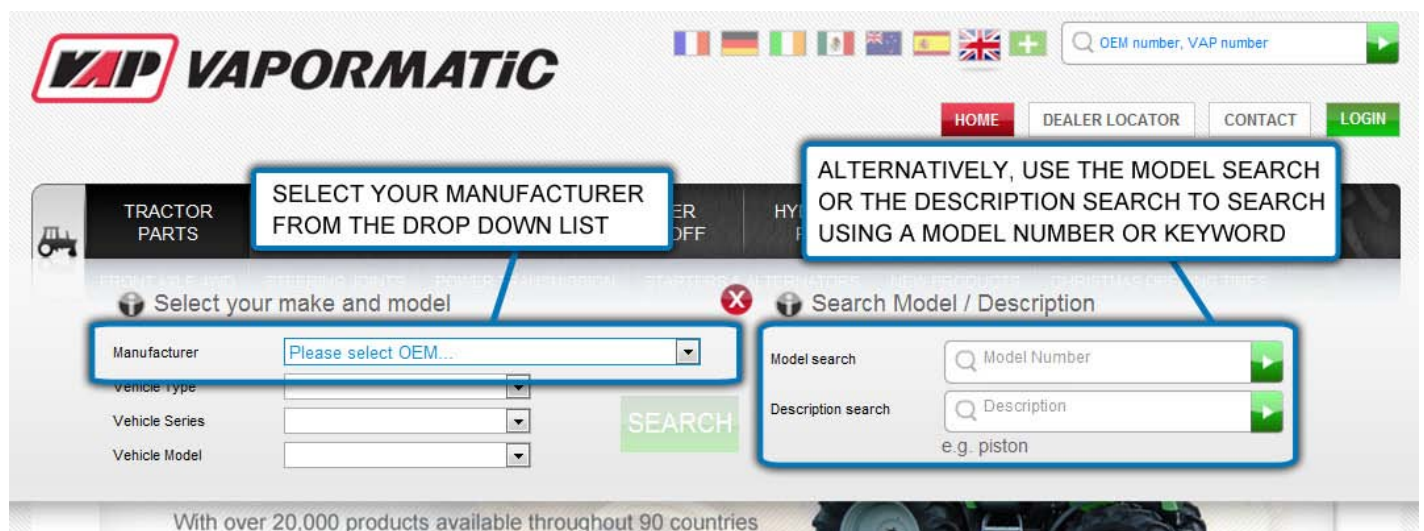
VAP VAPORMATiC

OEM number, VAP number

HOME DEALER LOCATOR CONTACT LOGIN

TRACTOR PARTS

SELECT YOUR MANUFACTURER FROM THE DROP DOWN LIST

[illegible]ER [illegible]OFF

HY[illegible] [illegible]

ALTERNATIVELY, USE THE MODEL SEARCH OR THE DESCRIPTION SEARCH TO SEARCH USING A MODEL NUMBER OR KEYWORD

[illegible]

Select your make and model

Manufacturer Please select OEM...
Vehicle Type
Vehicle Series
Vehicle Model

SEARCH

Search Model / Description

Model search Model Number
Description search Description
e.g. piston

With over 20,000 products available throughout 90 countries